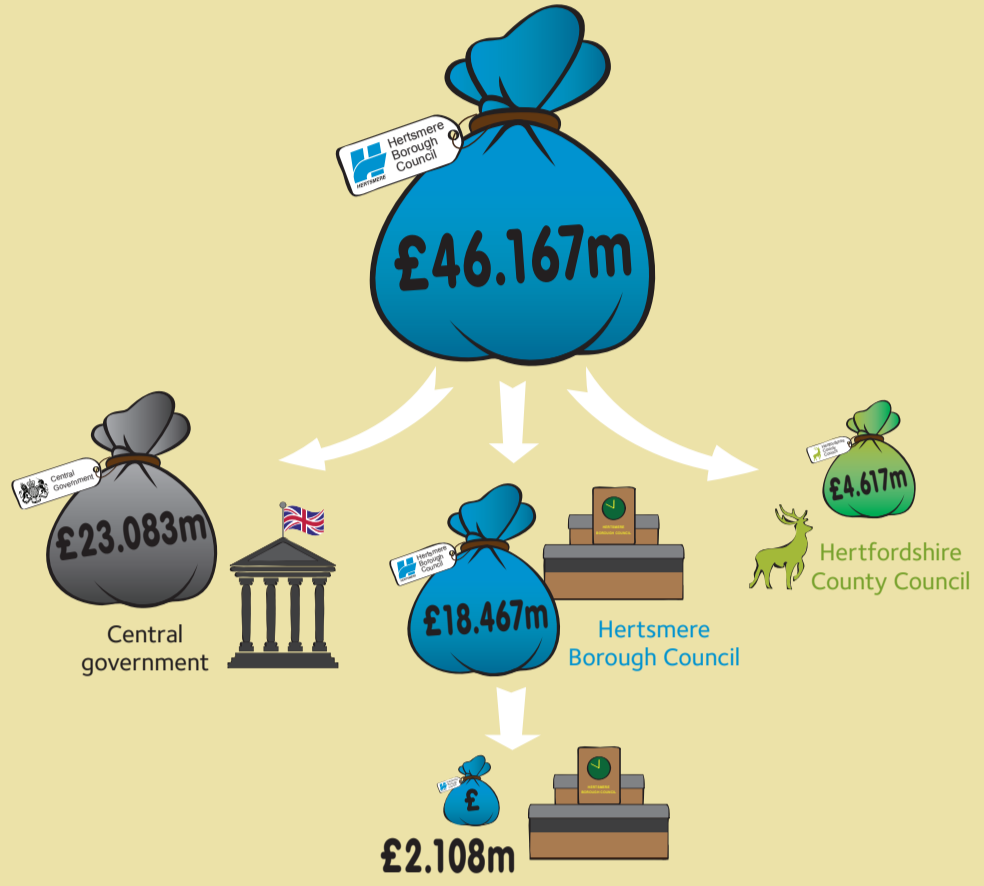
Hertsmere Borough Council
HERTSMERE

£46.167m

Central Government

£23.083m

Central government

Hertsmere Borough Council

£18.467m

HERTSMERE BOROUGH COUNCIL

Hertsmere Borough Council

Hertfordshire County Council

£4.617m

Hertfordshire County Council

£

HERTSMERE BOROUGH COUNCIL

£2.108m